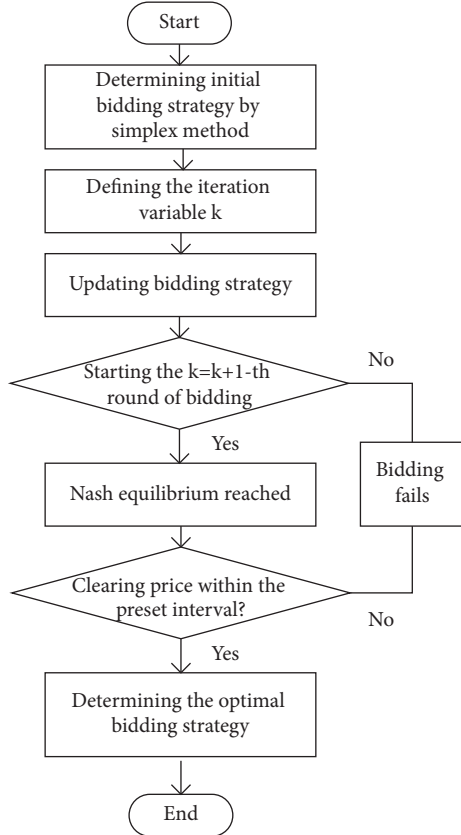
Start

Determining initial bidding strategy by simplex method

Defining the iteration variable k

Updating bidding strategy

Starting the k=k+1-th round of bidding

No

Yes

Nash equilibrium reached

Bidding fails

Clearing price within the preset interval?

No

Yes

Determining the optimal bidding strategy

End